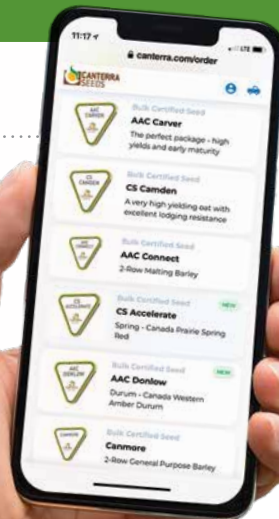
11:17

canterra.com/order

CANTERRA SEEDS

AAC CARVER

Bulk Certified Seed

AAC Carver

The perfect package - high yields and early maturity

CS CAMDEN

Bulk Certified Seed

CS Camden

A very high yielding oat with excellent lodging resistance

AAC CONNECT

Bulk Certified Seed

AAC Connect

2-Row Malting Barley

CS ACCELERATE

Bulk Certified Seed

NEW

CS Accelerate

Spring - Canada Prairie Spring Red

AAC DONLOW

Bulk Certified Seed

NEW

AAC Donlow

Durum - Canada Western Amber Durum

CANMORE

Bulk Certified Seed

Canmore

2-Row General Purpose Barley